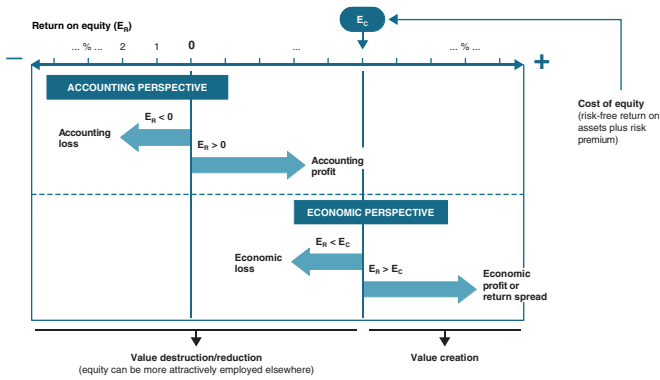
Return on equity ($E_R$)

$E_C$

... % ... 2 1 0 ... ... % ...

–

+

Cost of equity
(risk-free return on assets plus risk premium)

ACCOUNTING PERSPECTIVE

$E_R < 0$

Accounting loss

$E_R > 0$

Accounting profit

ECONOMIC PERSPECTIVE

$E_R < E_C$

Economic loss

$E_R > E_C$

Economic profit or return spread

Value destruction/reduction
(equity can be more attractively employed elsewhere)

Value creation